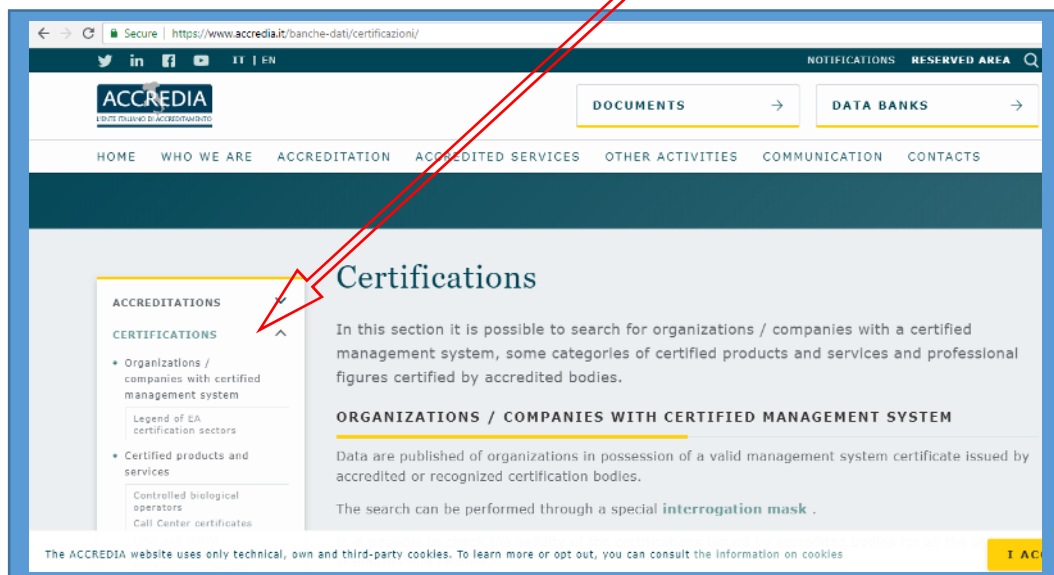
Secure | https://www.accredia.it/banche-dati/certificazioni/

IT | EN

NOTIFICATIONS RESERVED AREA

ACCREDIA
L'ENTE ITALIANO DI ACCREDITAMENTO

DOCUMENTS →

DATA BANKS →

HOME WHO WE ARE ACCREDITATION ACCREDITED SERVICES OTHER ACTIVITIES COMMUNICATION CONTACTS

ACCREDITATIONS

CERTIFICATIONS

• Organizations / companies with certified management system

Legend of EA certification sectors

• Certified products and services

Controlled biological operators

Call Center certificates

Certifications

In this section it is possible to search for organizations / companies with a certified management system, some categories of certified products and services and professional figures certified by accredited bodies.

ORGANIZATIONS / COMPANIES WITH CERTIFIED MANAGEMENT SYSTEM

Data are published of organizations in possession of a valid management system certificate issued by accredited or recognized certification bodies.

The search can be performed through a special interrogation mask .

The ACCREDIA website uses only technical, own and third-party cookies. To learn more or opt out, you can consult the information on cookies

I ACC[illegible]